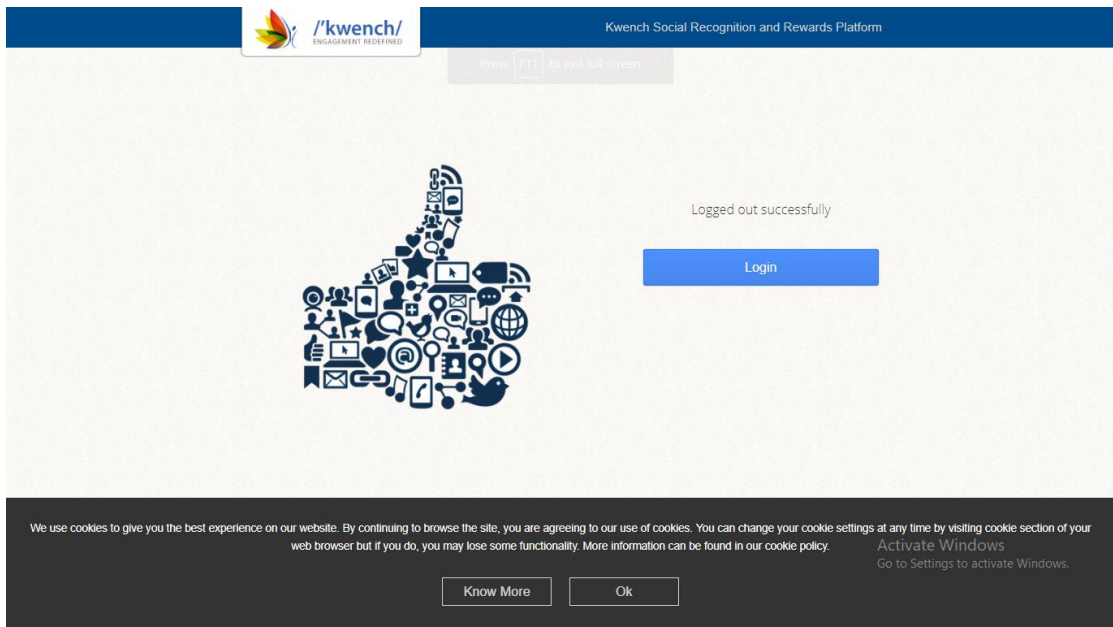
/'kwench/
ENGAGEMENT REDEFINED

Kwench Social Recognition and Rewards Platform

Press F11 to exit full screen

Logged out successfully

Login

We use cookies to give you the best experience on our website. By continuing to browse the site, you are agreeing to our use of cookies. You can change your cookie settings at any time by visiting cookie section of your web browser but if you do, you may lose some functionality. More information can be found in our cookie policy.

Activate Windows
Go to Settings to activate Windows.

Know More

Ok